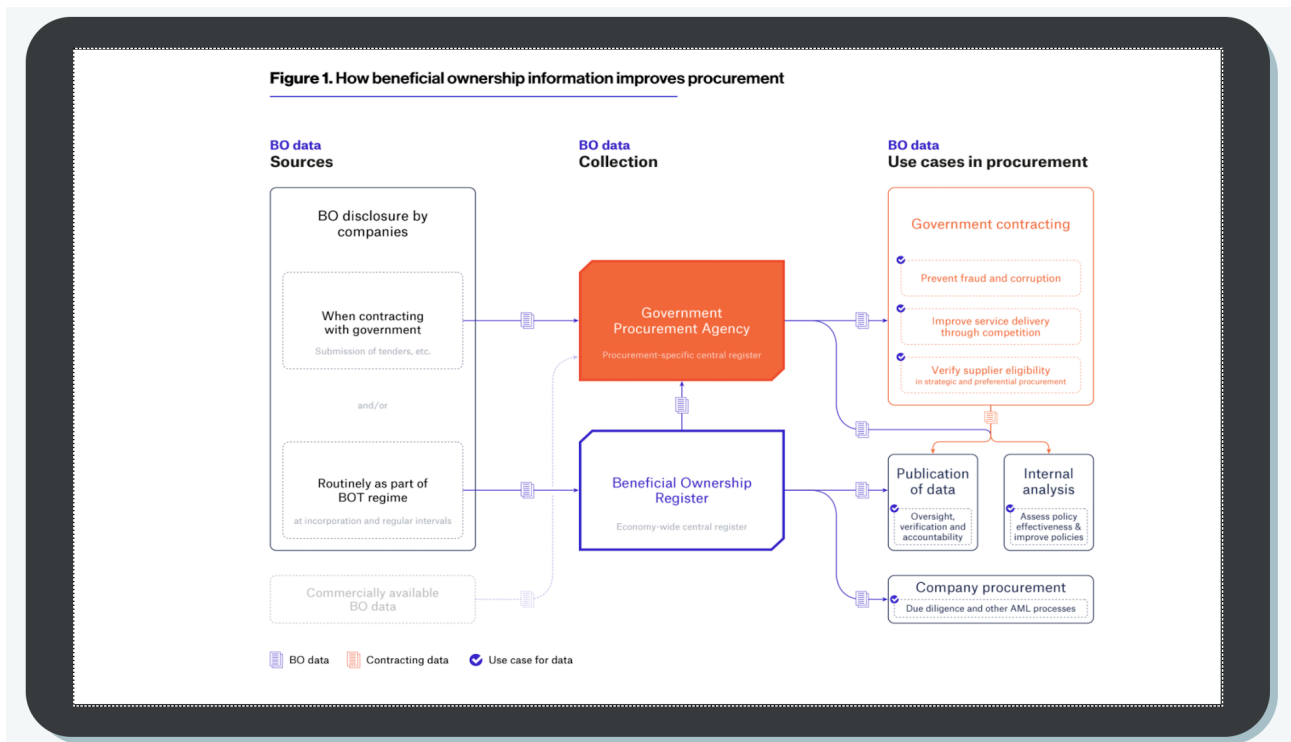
Figure 1. How beneficial ownership information improves procurement

BO data
Sources

BO data
Collection

BO data
Use cases in procurement

BO disclosure by companies

When contracting with government
Submission of tenders, etc.

and/or

Routinely as part of BOT regime
at incorporation and regular intervals

Commercially available BO data

Government Procurement Agency
Procurement-specific central register

Beneficial Ownership Register
Economy-wide central register

Government contracting

Prevent fraud and corruption

Improve service delivery through competition

Verify supplier eligibility
in strategic and preferential procurement

Publication of data
Oversight, verification and accountability

Internal analysis
Assess policy effectiveness & improve policies

Company procurement
Due diligence and other AML processes

BO data
Contracting data
Use case for data